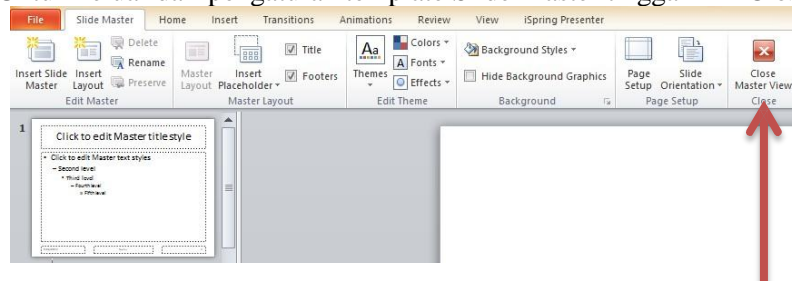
File Slide Master Home Insert Transitions Animations Review View iSpring Presenter

Insert Slide Master
Insert Layout
Delete
Rename
Preserve
Edit Master

Master Layout
Insert Placeholder
Title
Footers
Master Layout

Themes
Colors
Fonts
Effects
Edit Theme

Background Styles
Hide Background Graphics
Background

Page Setup
Slide Orientation
Page Setup

Close Master View
Close

1

Click to edit Master title style

• Click to edit Master text styles
– Second level
• Third level
– Fourth level
» Fifth level